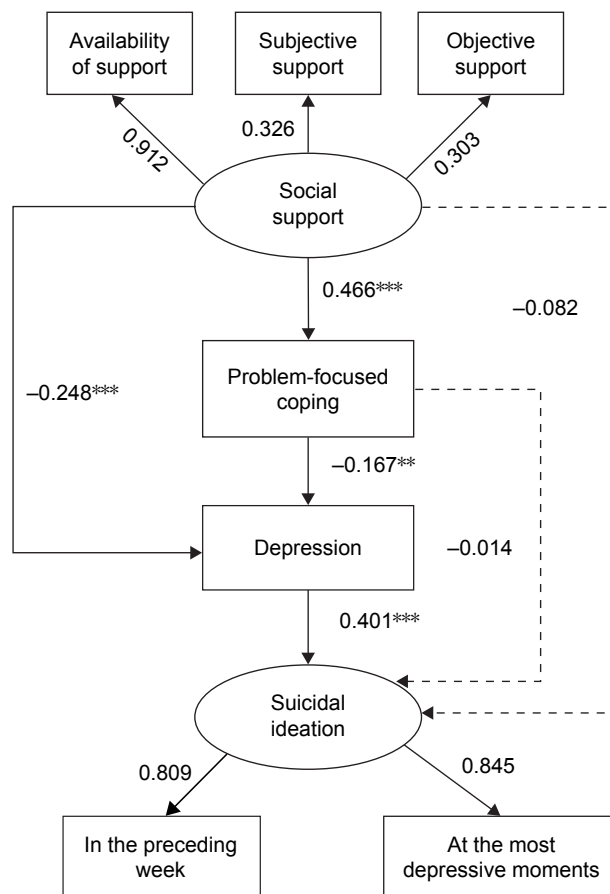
Availability of support

Subjective support

Objective support

0.912

0.326

0.303

Social support

0.466***

–0.082

–0.248***

Problem-focused coping

–0.167**

Depression

–0.014

0.401***

Suicidal ideation

0.809

0.845

In the preceding week

At the most depressive moments